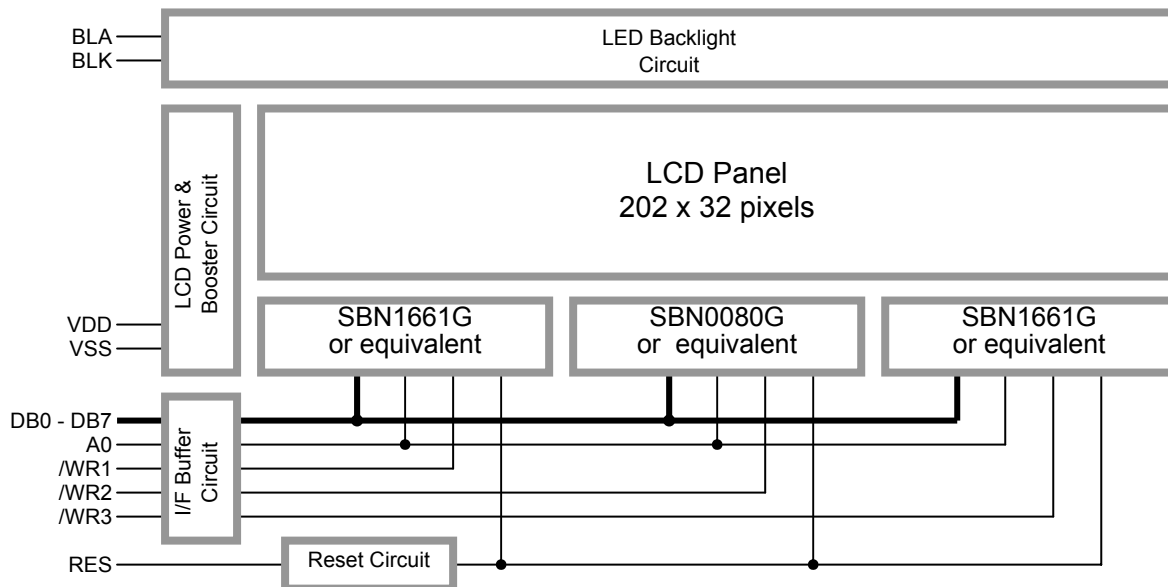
BLA
BLK
LED Backlight Circuit

LCD Power & Booster Circuit

LCD Panel
202 x 32 pixels

VDD
VSS

SBN1661G
or equivalent

SBN0080G
or equivalent

SBN1661G
or equivalent

DB0 - DB7
A0
/WR1
/WR2
/WR3

I/F Buffer Circuit

RES
Reset Circuit